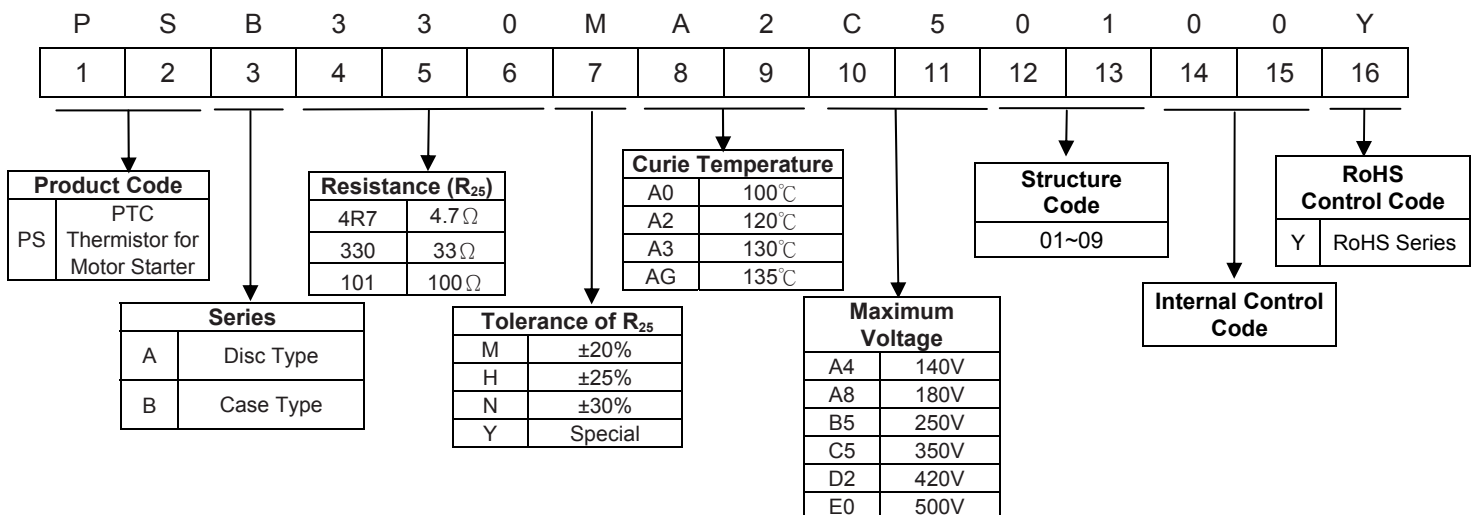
P S B 3 3 0 M A 2 C 5 0 1 0 0 Y

| 1 | 2 | 3 | 4 | 5 | 6 | 7 | 8 | 9 | 10 | 11 | 12 | 13 | 14 | 15 | 16 |
|---|---|---|---|---|---|---|---|---|---|---|---|---|---|---|---|

| Product Code | |
|---|---|
| PS | PTC Thermistor for Motor Starter |

| Series | |
|---|---|
| A | Disc Type |
| B | Case Type |

| Resistance ($R_{25}$) | |
|---|---|
| 4R7 | 4.7Ω |
| 330 | 33Ω |
| 101 | 100Ω |

| Tolerance of $R_{25}$ | |
|---|---|
| M | ±20% |
| H | ±25% |
| N | ±30% |
| Y | Special |

| Curie Temperature | |
|---|---|
| A0 | 100℃ |
| A2 | 120℃ |
| A3 | 130℃ |
| AG | 135℃ |

| Maximum Voltage | |
|---|---|
| A4 | 140V |
| A8 | 180V |
| B5 | 250V |
| C5 | 350V |
| D2 | 420V |
| E0 | 500V |

| Structure Code |
|---|
| 01~09 |

Internal Control Code

| RoHS Control Code | |
|---|---|
| Y | RoHS Series |